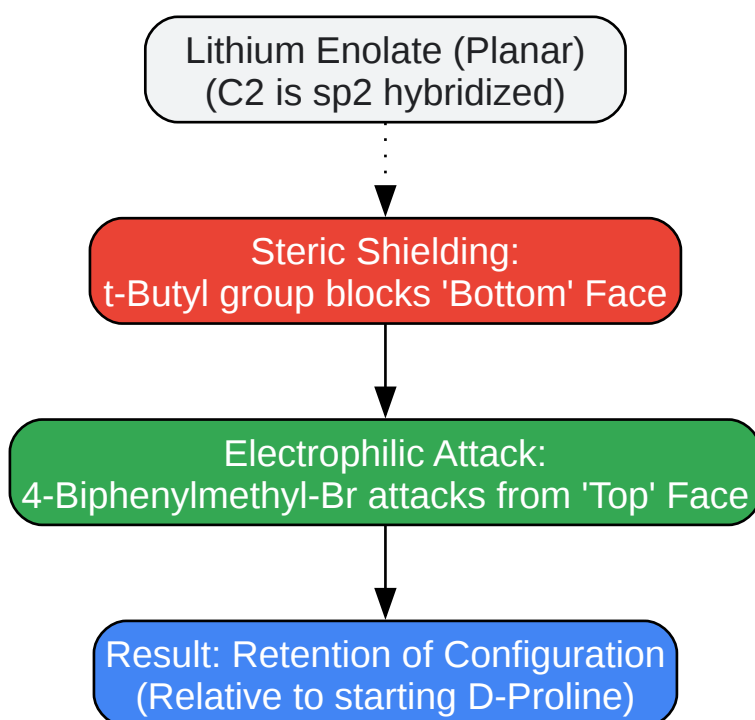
Lithium Enolate (Planar)
(C2 is sp2 hybridized)

Steric Shielding:
t-Butyl group blocks 'Bottom' Face

Electrophilic Attack:
4-Biphenylmethyl-Br attacks from 'Top' Face

Result: Retention of Configuration
(Relative to starting D-Proline)